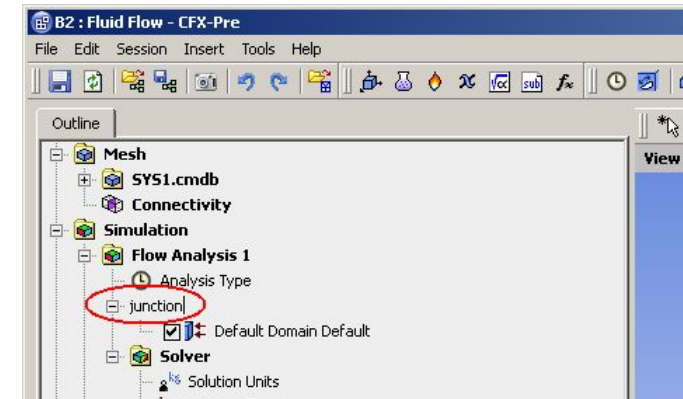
B2 : Fluid Flow - CFX-Pre

File Edit Session Insert Tools Help

Outline

Mesh
SYS1.cmdb
Connectivity
Simulation
Flow Analysis 1
Analysis Type
junction
Default Domain Default
Solver
Solution Units

View